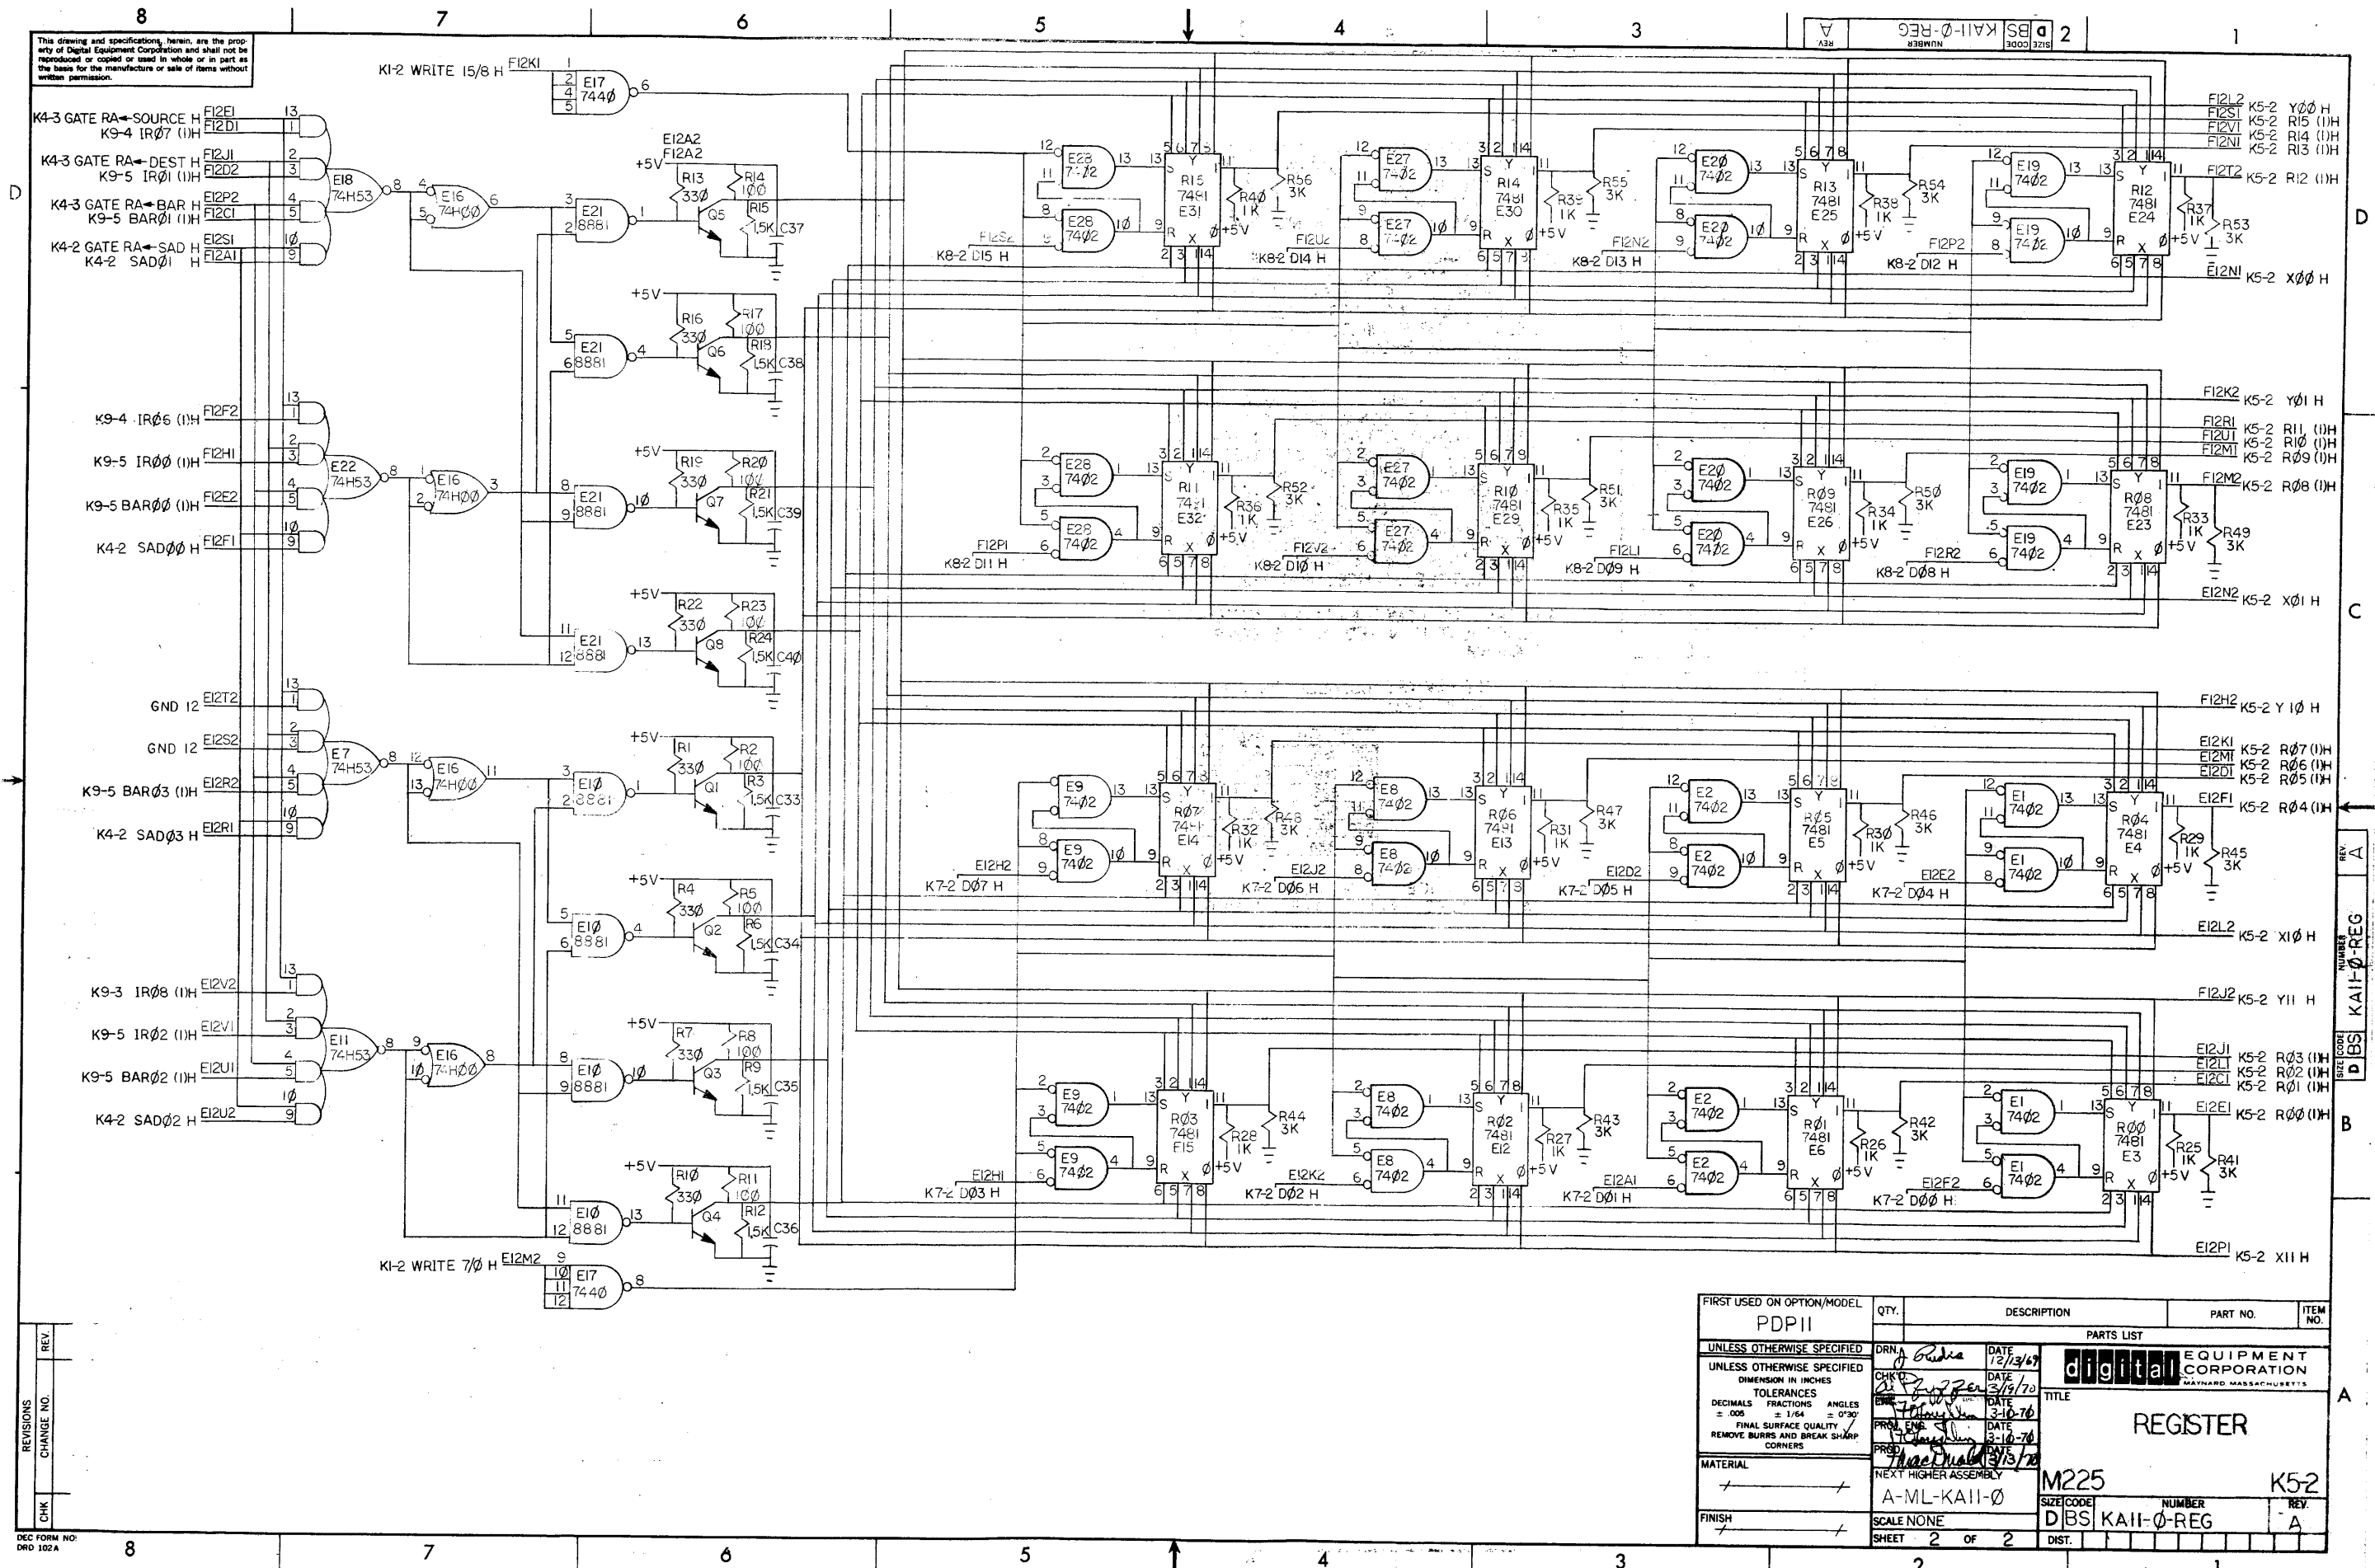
8 7 6 5 4 3 2 1

This drawing and specifications, herein, are the property of Digital Equipment Corporation and shall not be reproduced or copied or used in whole or in part as the basis for the manufacture or sale of items without written permission.

D BS KAII-Ø-REG A

KI-2 WRITE 15/8 H F12K1 E17 744Ø
K4-3 GATE RA←SOURCE H F12E1
K9-4 IRØ7 (1)H F12D1
K4-3 GATE RA←DEST H F12J1
K9-5 IRØ1 (1)H F12D2
K4-3 GATE RA←BAR H F12P2
K9-5 BARØ1 (1)H F12C1
K4-2 GATE RA←SAD H E12S1
K4-2 SADØ1 H F12A1
E18 74H53 E16 74HØØ
E21 8881 R13 33Ø R14 1ØØ R15 1.5K C37 Q5 +5V F12A2

K9-4 IRØ6 (1)H F12F2
K9-5 IRØØ (1)H F12H1
K9-5 BARØØ (1)H F12E2
K4-2 SADØØ H F12F1
E22 74H53 E16 74HØØ
R16 33Ø R17 1ØØ R18 1.5K C38 Q6
R19 33Ø R2Ø 1ØØ R21 1.5K C39 Q7
R22 33Ø R23 1ØØ R24 1.5K C4Ø Q8

GND 12 E12T2
GND 12 E12S2
K9-5 BARØ3 (1)H E12R2
K4-2 SADØ3 H E12R1
E7 74H53 E16 74HØØ
E1Ø 8881 R1 33Ø R2 1ØØ R3 1.5K C33 Q1
R4 33Ø R5 1ØØ R6 1.5K C34 Q2

K9-3 IRØ8 (1)H E12V2
K9-5 IRØ2 (1)H E12V1
K9-5 BARØ2 (1)H E12U1
K4-2 SADØ2 H E12U2
E11 74H53 E16 74HØØ
R7 33Ø R8 1ØØ R9 1.5K C35 Q3
R1Ø 33Ø R11 1ØØ R12 1.5K C36 Q4
KI-2 WRITE 7/Ø H E12M2 E17 744Ø

E28 74Ø2 R15 7481 E31 R4Ø 1K R56 3K K8-2 D15 H F12S2
E27 74Ø2 R14 7481 E30 R39 1K R55 3K K8-2 D14 H F12U2
E2Ø 74Ø2 R13 7481 E25 R38 1K R54 3K K8-2 D13 H F12N2
E19 74Ø2 R12 7481 E24 R37 1K R53 3K K8-2 D12 H F12P2
F12L2 K5-2 YØØ H
F12S1 K5-2 R15 (1)H
F12V1 K5-2 R14 (1)H
F12N1 K5-2 R13 (1)H
F12T2 K5-2 R12 (1)H
E12N1 K5-2 XØØ H

E28 74Ø2 R11 7481 E32 R36 1K R52 3K K8-2 D11 H F12P1
E27 74Ø2 R1Ø 7481 E29 R35 1K R51 3K K8-2 D1Ø H F12V2
E2Ø 74Ø2 RØ9 7481 E26 R34 1K R5Ø 3K K8-2 DØ9 H F12L1
E19 74Ø2 RØ8 7481 E23 R33 1K R49 3K K8-2 DØ8 H F12R2
F12K2 K5-2 YØ1 H
F12R1 K5-2 R11 (1)H
F12U1 K5-2 R1Ø (1)H
F12M1 K5-2 RØ9 (1)H
F12M2 K5-2 RØ8 (1)H
E12N2 K5-2 XØ1 H

F12H2 K5-2 Y 1Ø H
E12K1 K5-2 RØ7 (1)H
E12M1 K5-2 RØ6 (1)H
E12D1 K5-2 RØ5 (1)H
E12F1 K5-2 RØ4 (1)H
E9 74Ø2 RØ7 7481 E14 R32 1K R48 3K K7-2 DØ7 H E12H2
E8 74Ø2 RØ6 7481 E13 R31 1K R47 3K K7-2 DØ6 H E12J2
E2 74Ø2 RØ5 7481 E5 R3Ø 1K R46 3K K7-2 DØ5 H E12D2
E1 74Ø2 RØ4 7481 E4 R29 1K R45 3K K7-2 DØ4 H E12E2
E12L2 K5-2 X1Ø H
F12J2 K5-2 Y11 H
E12J1 K5-2 RØ3 (1)H
E12L1 K5-2 RØ2 (1)H
E12C1 K5-2 RØ1 (1)H
E12E1 K5-2 RØØ (1)H
E9 74Ø2 RØ3 7481 F15 R28 1K R44 3K K7-2 DØ3 H E12H1
E8 74Ø2 RØ2 7481 E12 R27 1K R43 3K K7-2 DØ2 H E12K2
E2 74Ø2 RØ1 7481 E6 R26 1K R42 3K K7-2 DØ1 H E12A1
E1 74Ø2 RØØ 7481 E3 R25 1K R41 3K K7-2 DØØ H E12F2
E12P1 K5-2 X11 H
+5V

REV. A
NUMBER KA11-Ø-REG
SIZE D CODE BS

REVISIONS
REV. CHANGE NO. CHK
DEC FORM NO. DRD 102A

FIRST USED ON OPTION/MODEL PDP11
QTY. DESCRIPTION PART NO. ITEM NO.
PARTS LIST
UNLESS OTHERWISE SPECIFIED
UNLESS OTHERWISE SPECIFIED DIMENSION IN INCHES TOLERANCES DECIMALS ± .005 FRACTIONS ± 1/64 ANGLES ± 0°30' FINAL SURFACE QUALITY REMOVE BURRS AND BREAK SHARP CORNERS
DRN. DATE 12/13/69
CHK'D DATE 3/19/70
ENG. DATE 3-10-70
PROJ. ENG. DATE 3-10-70
PROD. DATE 3/13/70
digital EQUIPMENT CORPORATION MAYNARD, MASSACHUSETTS
TITLE REGISTER
MATERIAL
NEXT HIGHER ASSEMBLY A-ML-KA11-Ø
M225 K5-2
SIZE D CODE BS NUMBER KA11-Ø-REG REV. A
FINISH
SCALE NONE
SHEET 2 OF 2 DIST.